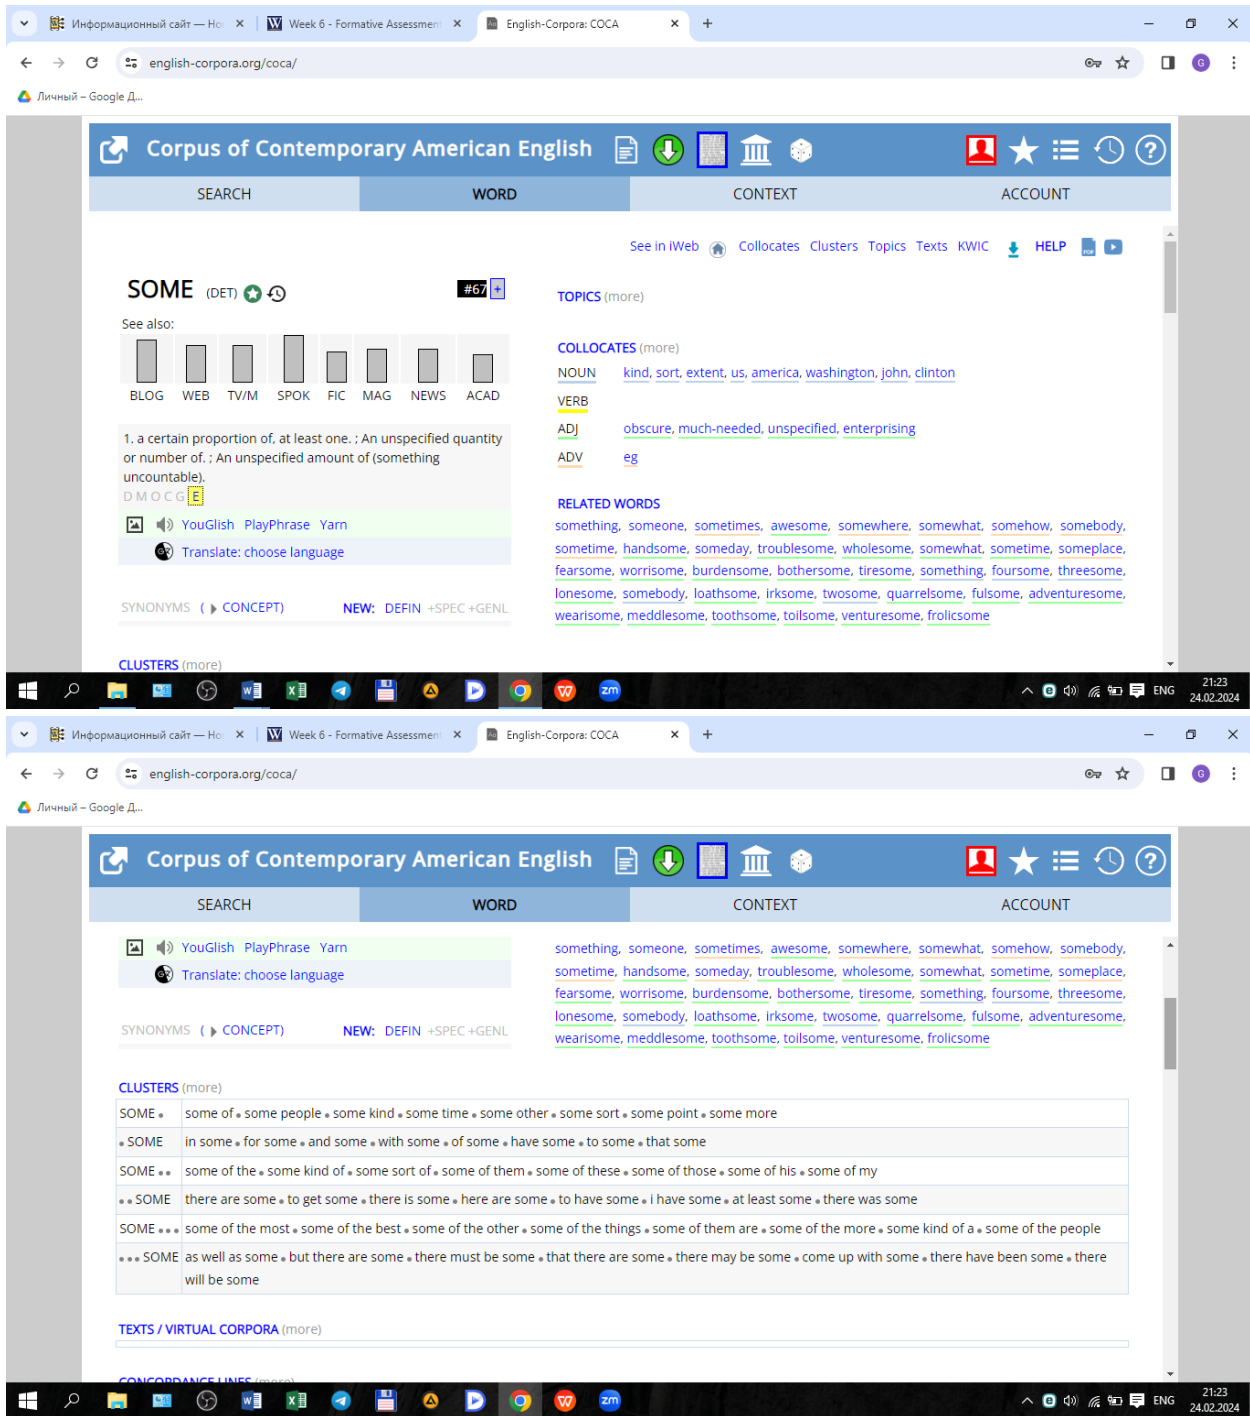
Информационный сайт — Ho ×   Week 6 - Formative Assessmen ×   English-Corpora: COCA ×   +

english-corpora.org/coca/

Личный – Google Д...

Corpus of Contemporary American English

SEARCH | WORD | CONTEXT | ACCOUNT

See in iWeb   Collocates   Clusters   Topics   Texts   KWIC   HELP

SOME (DET)   #67

See also:

BLOG   WEB   TV/M   SPOK   FIC   MAG   NEWS   ACAD

1. a certain proportion of, at least one. ; An unspecified quantity or number of. ; An unspecified amount of (something uncountable).
D M O C G E

YouGlish   PlayPhrase   Yarn

Translate: choose language

SYNONYMS   ( CONCEPT)   NEW: DEFIN +SPEC +GENL

TOPICS (more)

COLLOCATES (more)

NOUN   kind, sort, extent, us, america, washington, john, clinton
VERB
ADJ   obscure, much-needed, unspecified, enterprising
ADV   eg

RELATED WORDS
something, someone, sometimes, awesome, somewhere, somewhat, somehow, somebody, sometime, handsome, someday, troublesome, wholesome, somewhat, sometime, someplace, fearsome, worrisome, burdensome, bothersome, tiresome, something, foursome, threesome, lonesome, somebody, loathsome, irksome, twosome, quarrelsome, fulsome, adventuresome, wearisome, meddlesome, toothsome, toilsome, venturesome, frolicsome

CLUSTERS (more)

ENG   21:23   24.02.2024

Информационный сайт — Ho ×   Week 6 - Formative Assessmen ×   English-Corpora: COCA ×   +

english-corpora.org/coca/

Личный – Google Д...

Corpus of Contemporary American English

SEARCH | WORD | CONTEXT | ACCOUNT

YouGlish   PlayPhrase   Yarn

Translate: choose language

SYNONYMS   ( CONCEPT)   NEW: DEFIN +SPEC +GENL

something, someone, sometimes, awesome, somewhere, somewhat, somehow, somebody, sometime, handsome, someday, troublesome, wholesome, somewhat, sometime, someplace, fearsome, worrisome, burdensome, bothersome, tiresome, something, foursome, threesome, lonesome, somebody, loathsome, irksome, twosome, quarrelsome, fulsome, adventuresome, wearisome, meddlesome, toothsome, toilsome, venturesome, frolicsome

CLUSTERS (more)

| SOME • | some of • some people • some kind • some time • some other • some sort • some point • some more |
|---|---|
| • SOME | in some • for some • and some • with some • of some • have some • to some • that some |
| SOME • • | some of the • some kind of • some sort of • some of them • some of these • some of those • some of his • some of my |
| • • SOME | there are some • to get some • there is some • here are some • to have some • i have some • at least some • there was some |
| SOME • • • | some of the most • some of the best • some of the other • some of the things • some of them are • some of the more • some kind of a • some of the people |
| • • • SOME | as well as some • but there are some • there must be some • that there are some • there may be some • come up with some • there have been some • there will be some |

TEXTS / VIRTUAL CORPORA (more)

ENG   21:23   24.02.2024